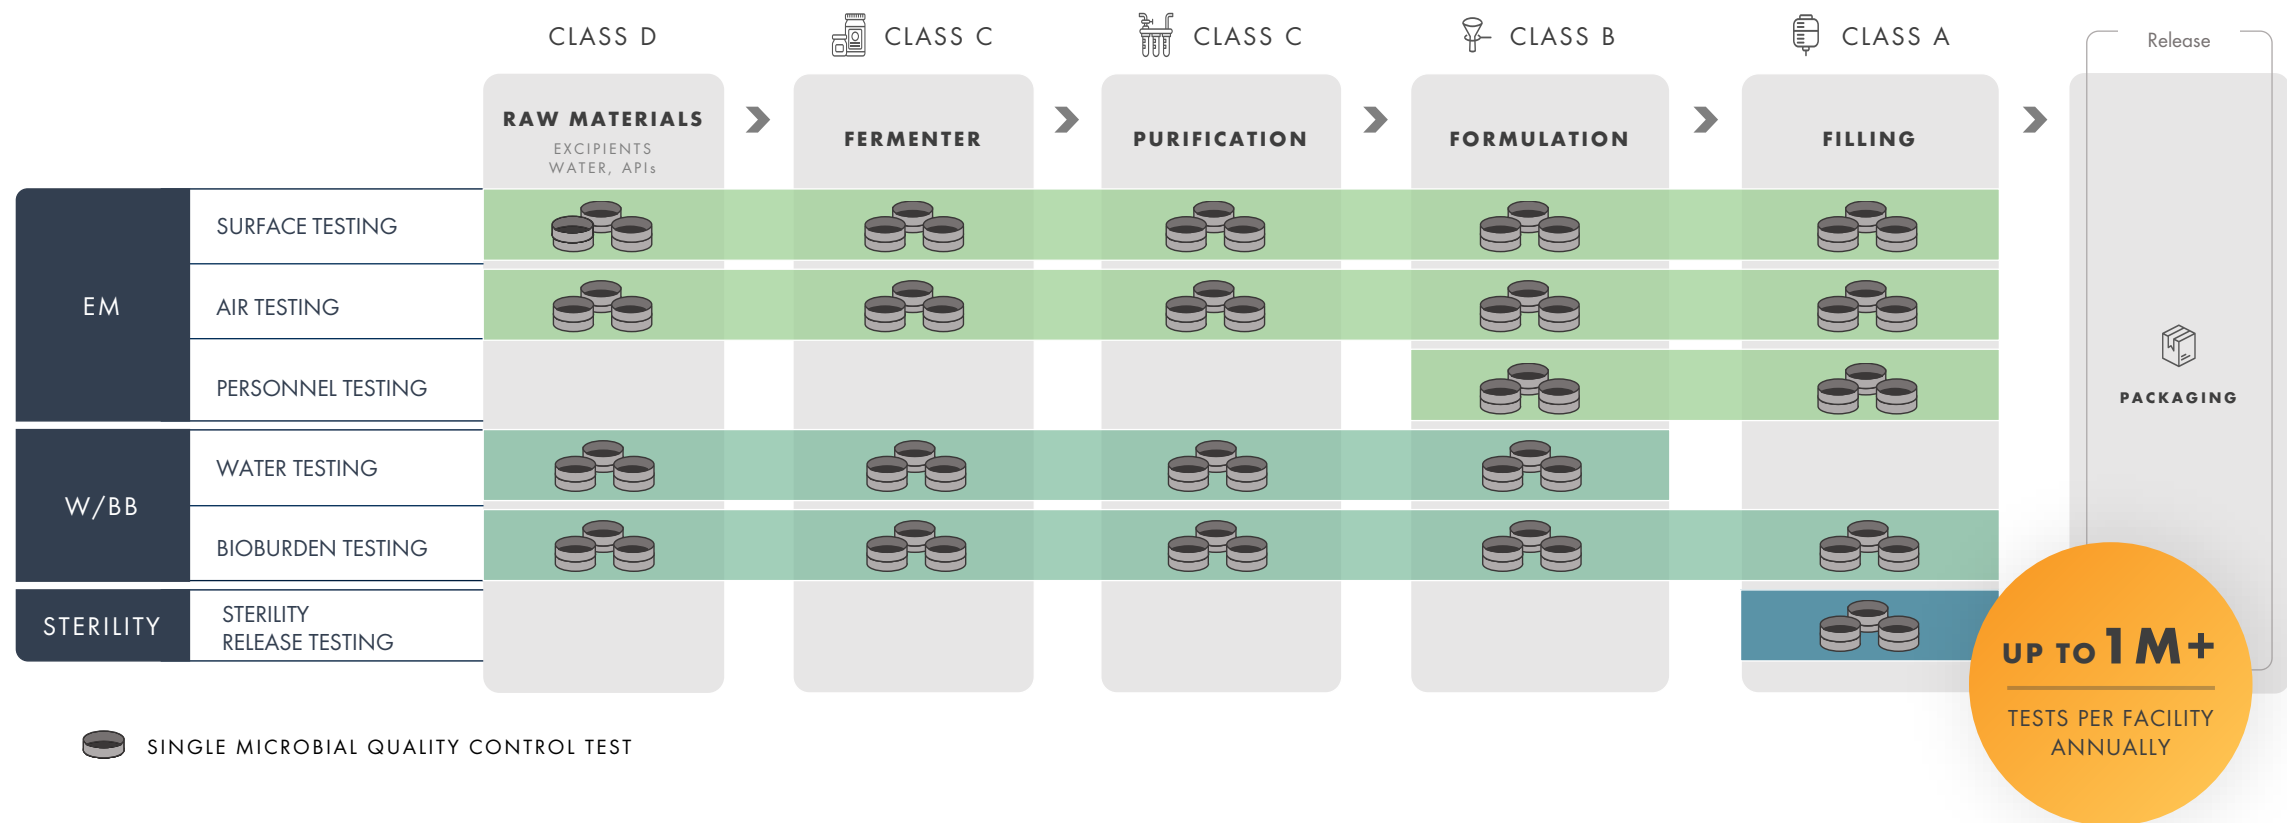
CLASS D | CLASS C | CLASS C | CLASS B | CLASS A | Release

| | | RAW MATERIALS EXCIPIENTS WATER, APIs | FERMENTER | PURIFICATION | FORMULATION | FILLING | PACKAGING |
|---|---|---|---|---|---|---|---|
| EM | SURFACE TESTING | | | | | | |
| EM | AIR TESTING | | | | | | |
| EM | PERSONNEL TESTING | | | | | | |
| W/BB | WATER TESTING | | | | | | |
| W/BB | BIOBURDEN TESTING | | | | | | |
| STERILITY | STERILITY RELEASE TESTING | | | | | | |

SINGLE MICROBIAL QUALITY CONTROL TEST

UP TO 1M+

TESTS PER FACILITY ANNUALLY